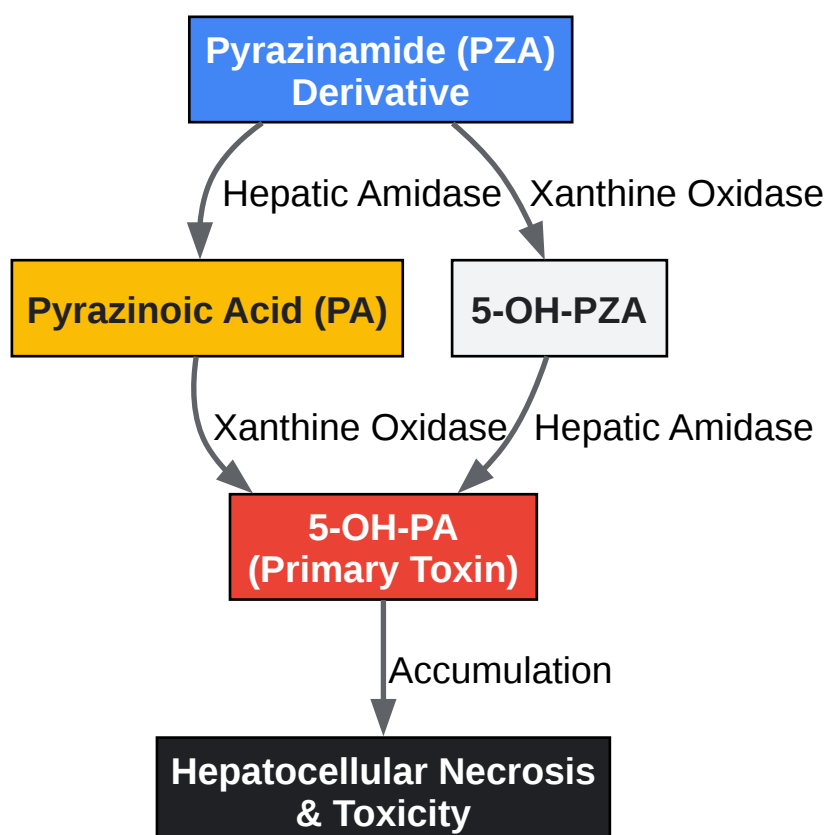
Pyrazinamide (PZA) Derivative

Hepatic Amidase

Xanthine Oxidase

Pyrazinoic Acid (PA)

5-OH-PZA

Xanthine Oxidase

Hepatic Amidase

5-OH-PA (Primary Toxin)

Accumulation

Hepatocellular Necrosis & Toxicity